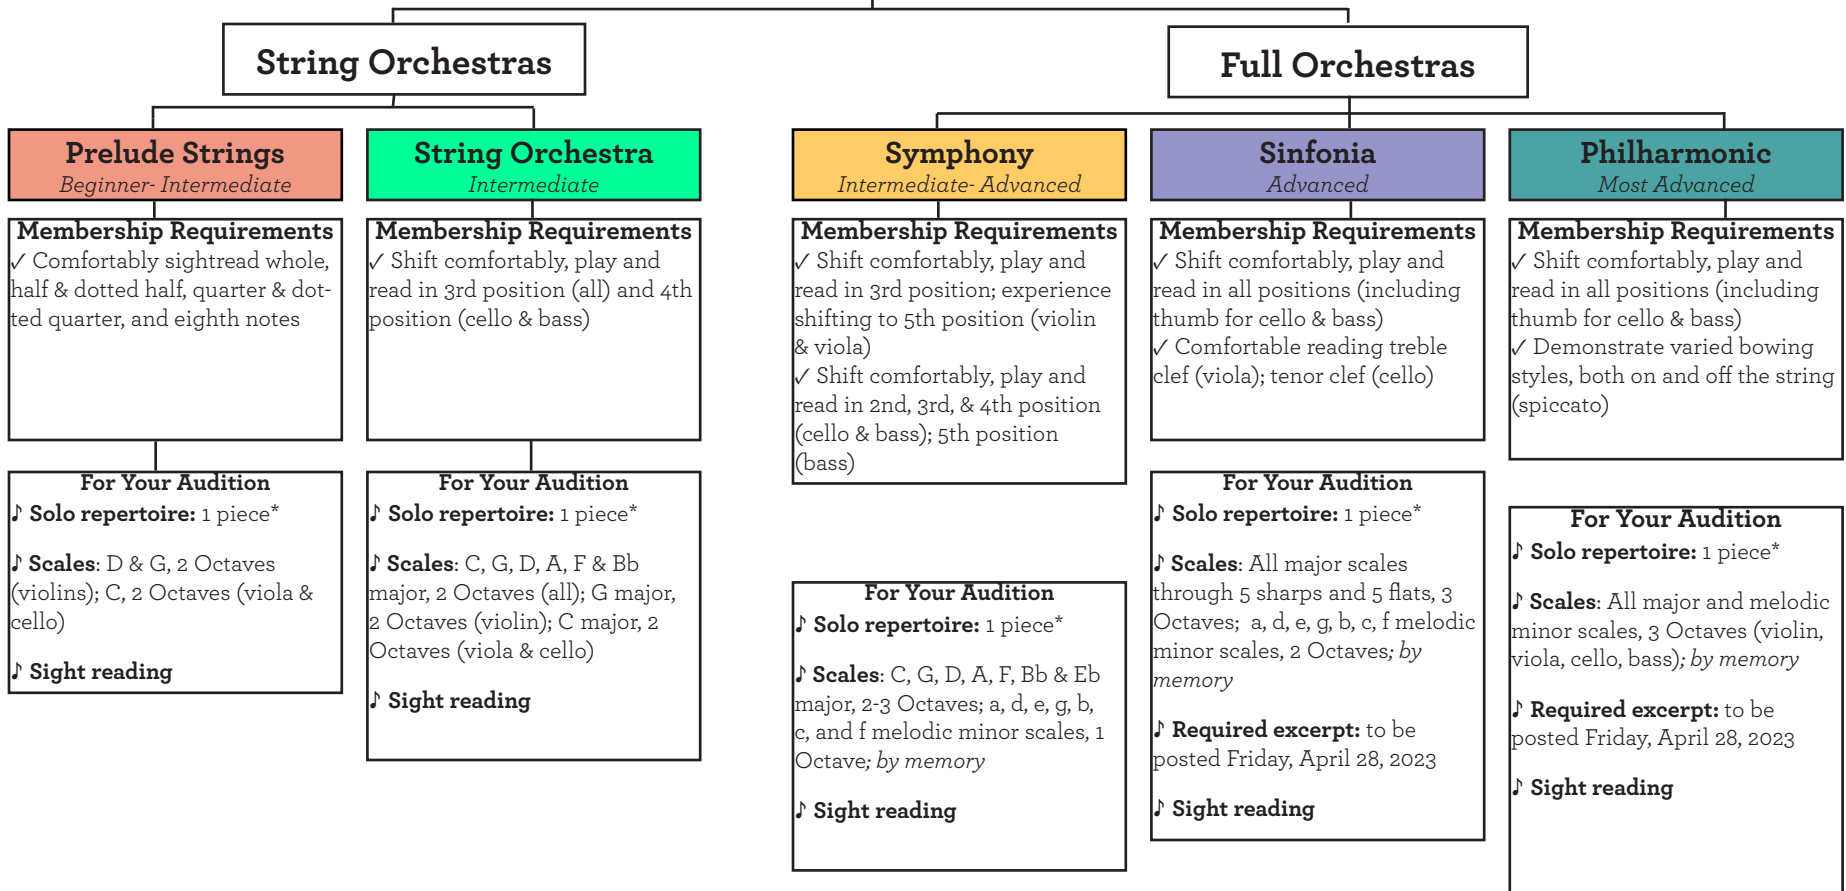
String Orchestras

Full Orchestras

Prelude Strings
Beginner- Intermediate

Membership Requirements
✓ Comfortably sightread whole, half & dotted half, quarter & dotted quarter, and eighth notes

For Your Audition
♪ Solo repertoire: 1 piece*

♪ Scales: D & G, 2 Octaves (violins); C, 2 Octaves (viola & cello)

♪ Sight reading

String Orchestra
Intermediate

Membership Requirements
✓ Shift comfortably, play and read in 3rd position (all) and 4th position (cello & bass)

For Your Audition
♪ Solo repertoire: 1 piece*

♪ Scales: C, G, D, A, F & Bb major, 2 Octaves (all); G major, 2 Octaves (violin); C major, 2 Octaves (viola & cello)

♪ Sight reading

Symphony
Intermediate- Advanced

Membership Requirements
✓ Shift comfortably, play and read in 3rd position; experience shifting to 5th position (violin & viola)
✓ Shift comfortably, play and read in 2nd, 3rd, & 4th position (cello & bass); 5th position (bass)

For Your Audition
♪ Solo repertoire: 1 piece*

♪ Scales: C, G, D, A, F, Bb & Eb major, 2-3 Octaves; a, d, e, g, b, c, and f melodic minor scales, 1 Octave; by memory

♪ Sight reading

Sinfonia
Advanced

Membership Requirements
✓ Shift comfortably, play and read in all positions (including thumb for cello & bass)
✓ Comfortable reading treble clef (viola); tenor clef (cello)

For Your Audition
♪ Solo repertoire: 1 piece*

♪ Scales: All major scales through 5 sharps and 5 flats, 3 Octaves; a, d, e, g, b, c, f melodic minor scales, 2 Octaves; by memory

♪ Required excerpt: to be posted Friday, April 28, 2023

♪ Sight reading

Philharmonic
Most Advanced

Membership Requirements
✓ Shift comfortably, play and read in all positions (including thumb for cello & bass)
✓ Demonstrate varied bowing styles, both on and off the string (spiccato)

For Your Audition
♪ Solo repertoire: 1 piece*

♪ Scales: All major and melodic minor scales, 3 Octaves (violin, viola, cello, bass); by memory

♪ Required excerpt: to be posted Friday, April 28, 2023

♪ Sight reading